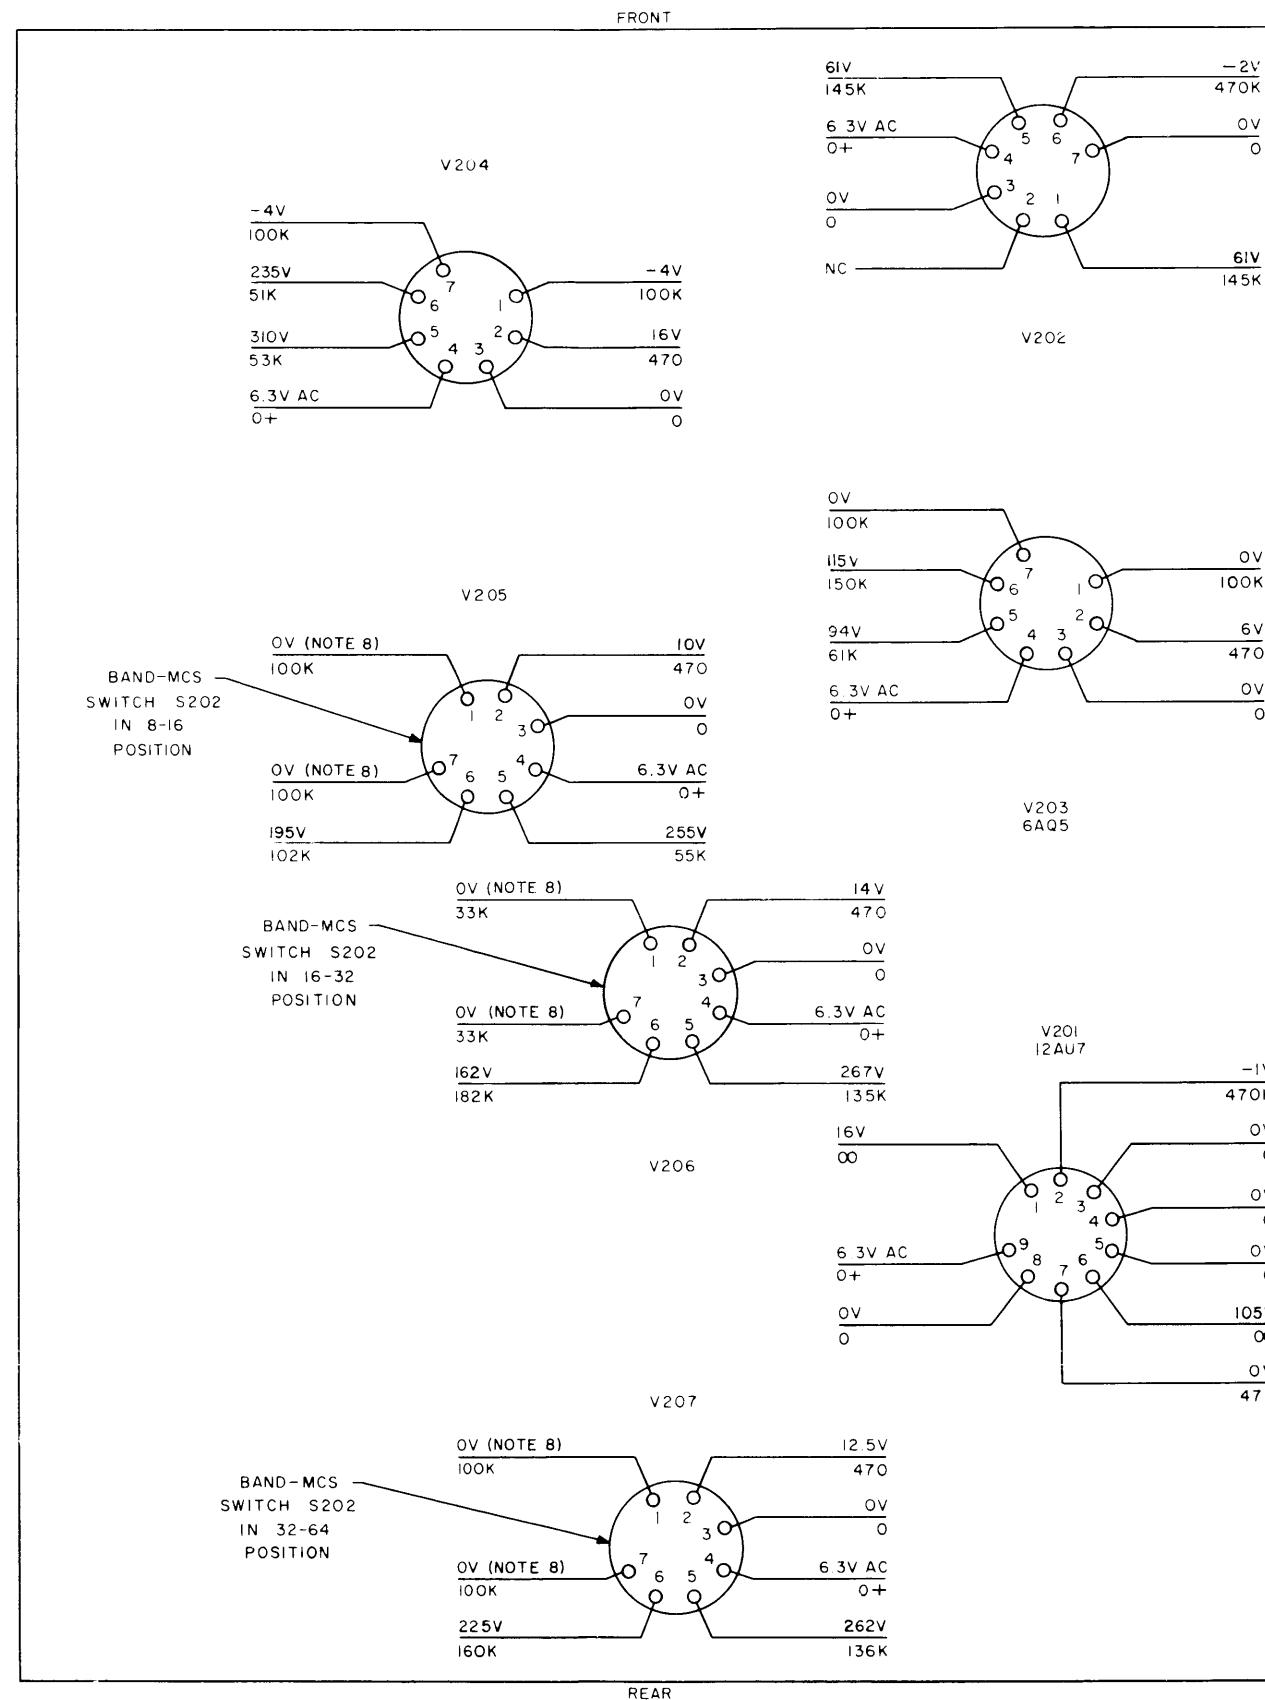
FRONT

V204

-4V
100K

235V
51K

310V
53K

6.3V AC
0+

-4V
100K

16V
470

0V
0

7 6 5 4 3 1 2

61V
145K

6.3V AC
0+

0V
0

NC

-2V
470K

0V
0

61V
145K

5 6 4 7 3 2 1

V202

0V
100K

115V
150K

94V
61K

6.3V AC
0+

0V
100K

6V
470

0V
0

7 6 5 4 3 1 2

V203
6AQ5

V205

BAND-MCS SWITCH S202 IN 8-16 POSITION

0V (NOTE 8)
100K

0V (NOTE 8)
100K

195V
102K

10V
470

0V
0

6.3V AC
0+

255V
55K

1 2 3 4 5 6 7

BAND-MCS SWITCH S202 IN 16-32 POSITION

0V (NOTE 8)
33K

0V (NOTE 8)
33K

162V
182K

14V
470

0V
0

6.3V AC
0+

267V
135K

1 2 3 4 5 6 7

V206

V201
12AU7

16V
∞

6.3V AC
0+

0V
0

-1V
470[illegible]

0V
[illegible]

0V
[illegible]

0V
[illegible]

105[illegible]
0

0V
47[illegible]

1 2 3 4 5 6 7 8 9

V207

BAND-MCS SWITCH S202 IN 32-64 POSITION

0V (NOTE 8)
100K

0V (NOTE 8)
100K

225V
160K

12.5V
470

0V
0

6.3V AC
0+

262V
136K

1 2 3 4 5 6 7

REAR